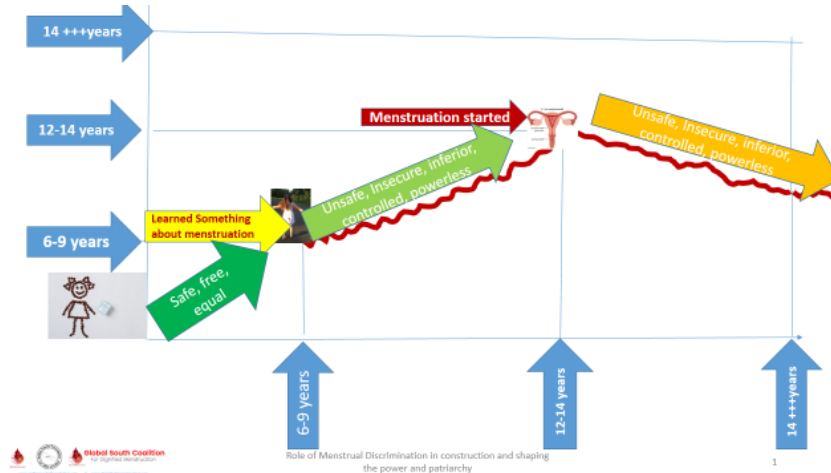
14 +++years

12-14 years

6-9 years

Menstruation started

Unsafe, Insecure, inferior, controlled, powerless

Unsafe, Insecure, inferior, controlled, powerless

Learned Something about menstruation

Safe, free, equal

6-9 years

12-14 years

14 +++years

Global South Coalition for dignified menstruation

Role of Menstrual Discrimination in construction and shaping the power and patriarchy

1